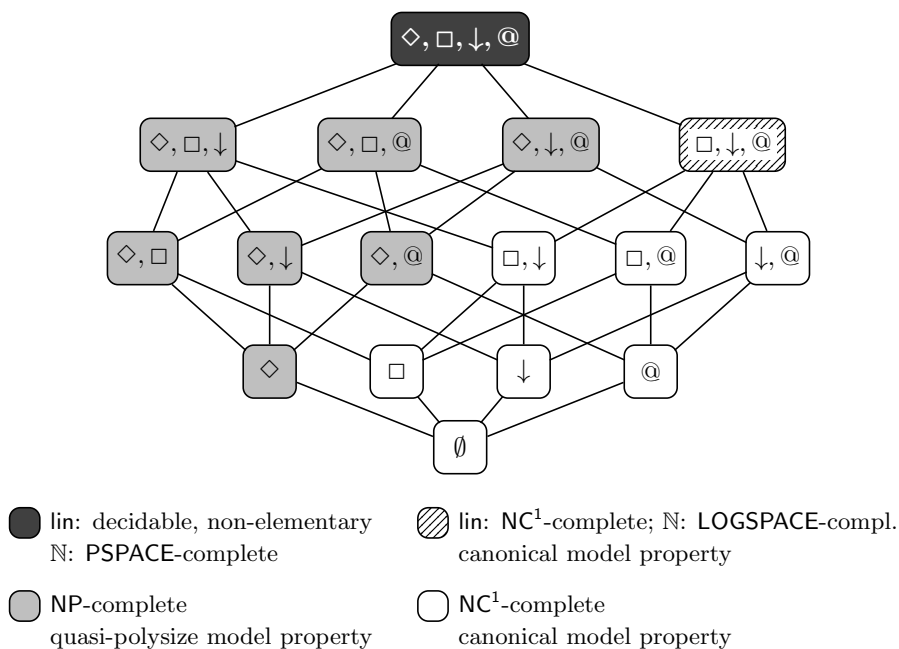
$\Diamond, \Box, \downarrow, @$

$\Diamond, \Box, \downarrow$

$\Diamond, \Box, @$

$\Diamond, \downarrow, @$

$\Box, \downarrow, @$

$\Diamond, \Box$

$\Diamond, \downarrow$

$\Diamond, @$

$\Box, \downarrow$

$\Box, @$

$\downarrow, @$

$\Diamond$

$\Box$

$\downarrow$

$@$

$\emptyset$

lin: decidable, non-elementary
$\mathbb{N}$: PSPACE-complete

lin: $NC^1$-complete; $\mathbb{N}$: LOGSPACE-compl.
canonical model property

NP-complete
quasi-polysize model property

$NC^1$-complete
canonical model property